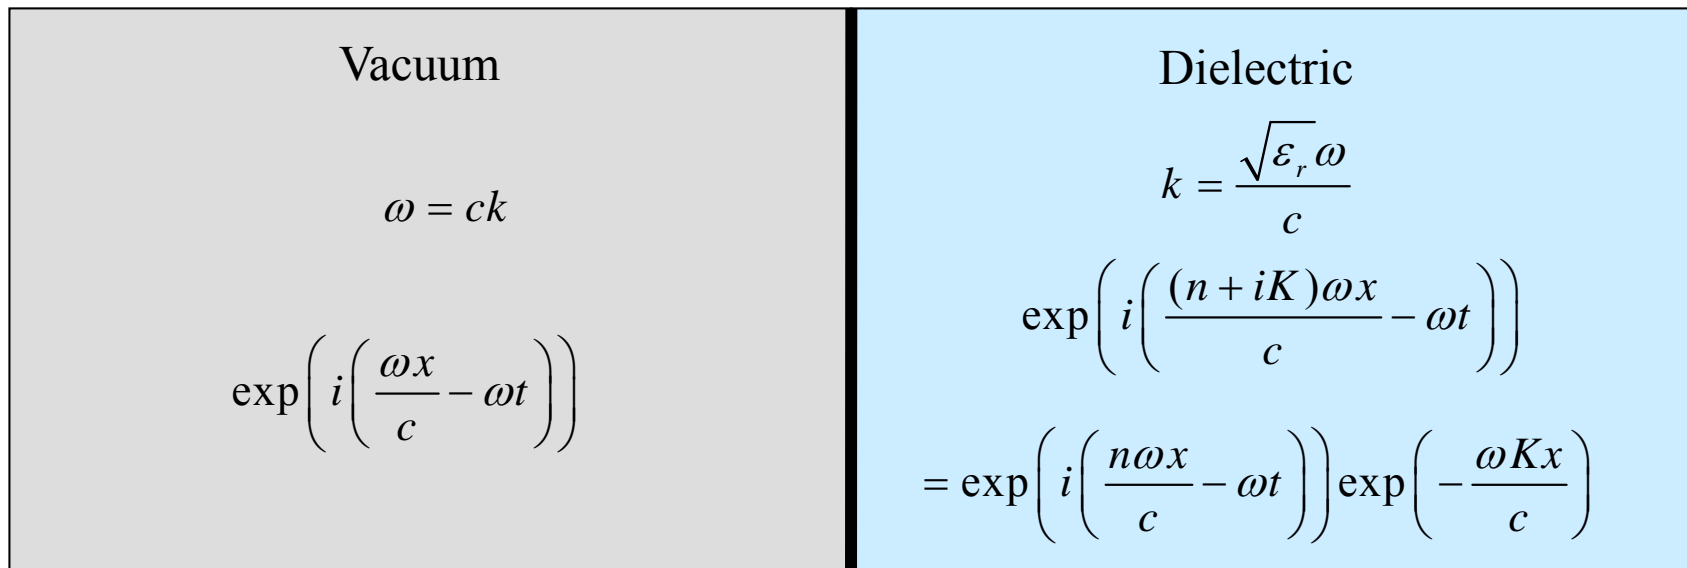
Vacuum

$\omega = ck$

$\exp\left(i\left(\frac{\omega x}{c} - \omega t\right)\right)$

Dielectric

$k = \frac{\sqrt{\varepsilon_r}\omega}{c}$

$\exp\left(i\left(\frac{(n+iK)\omega x}{c} - \omega t\right)\right)$

$= \exp\left(i\left(\frac{n\omega x}{c} - \omega t\right)\right)\exp\left(-\frac{\omega K x}{c}\right)$